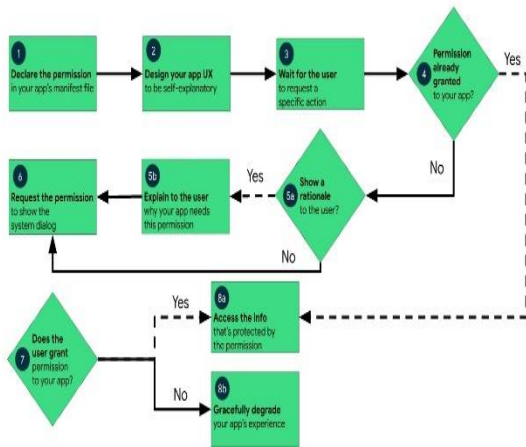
1
Declare the permission in your app's manifest file

2
Design your app UX to be self-explanatory

3
Wait for the user to request a specific action

4
Permission already granted to your app?

Yes

No

5a
Show a rationale to the user?

Yes

5b
Explain to the user why your app needs this permission

6
Request the permission to show the system dialog

No

7
Does the user grant permission to your app?

Yes

8a
Access the info that's protected by the permission

No

8b
Gracefully degrade your app's experience